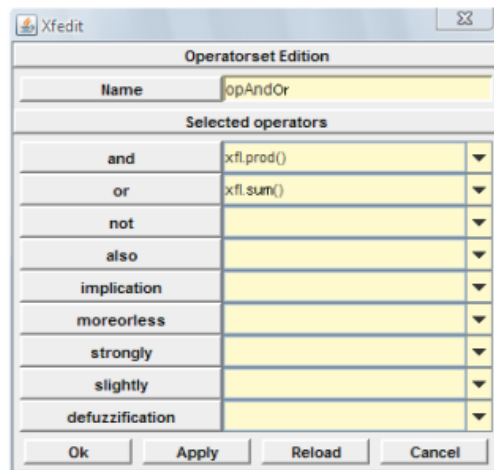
Xfedit

Operatorset Edition

| Name | opAndOr |
|---|---|

Selected operators

| and | xfl.prod() |
|---|---|
| or | xfl.sum() |
| not | |
| also | |
| implication | |
| moreorless | |
| strongly | |
| slightly | |
| defuzzification | |

Ok Apply Reload Cancel